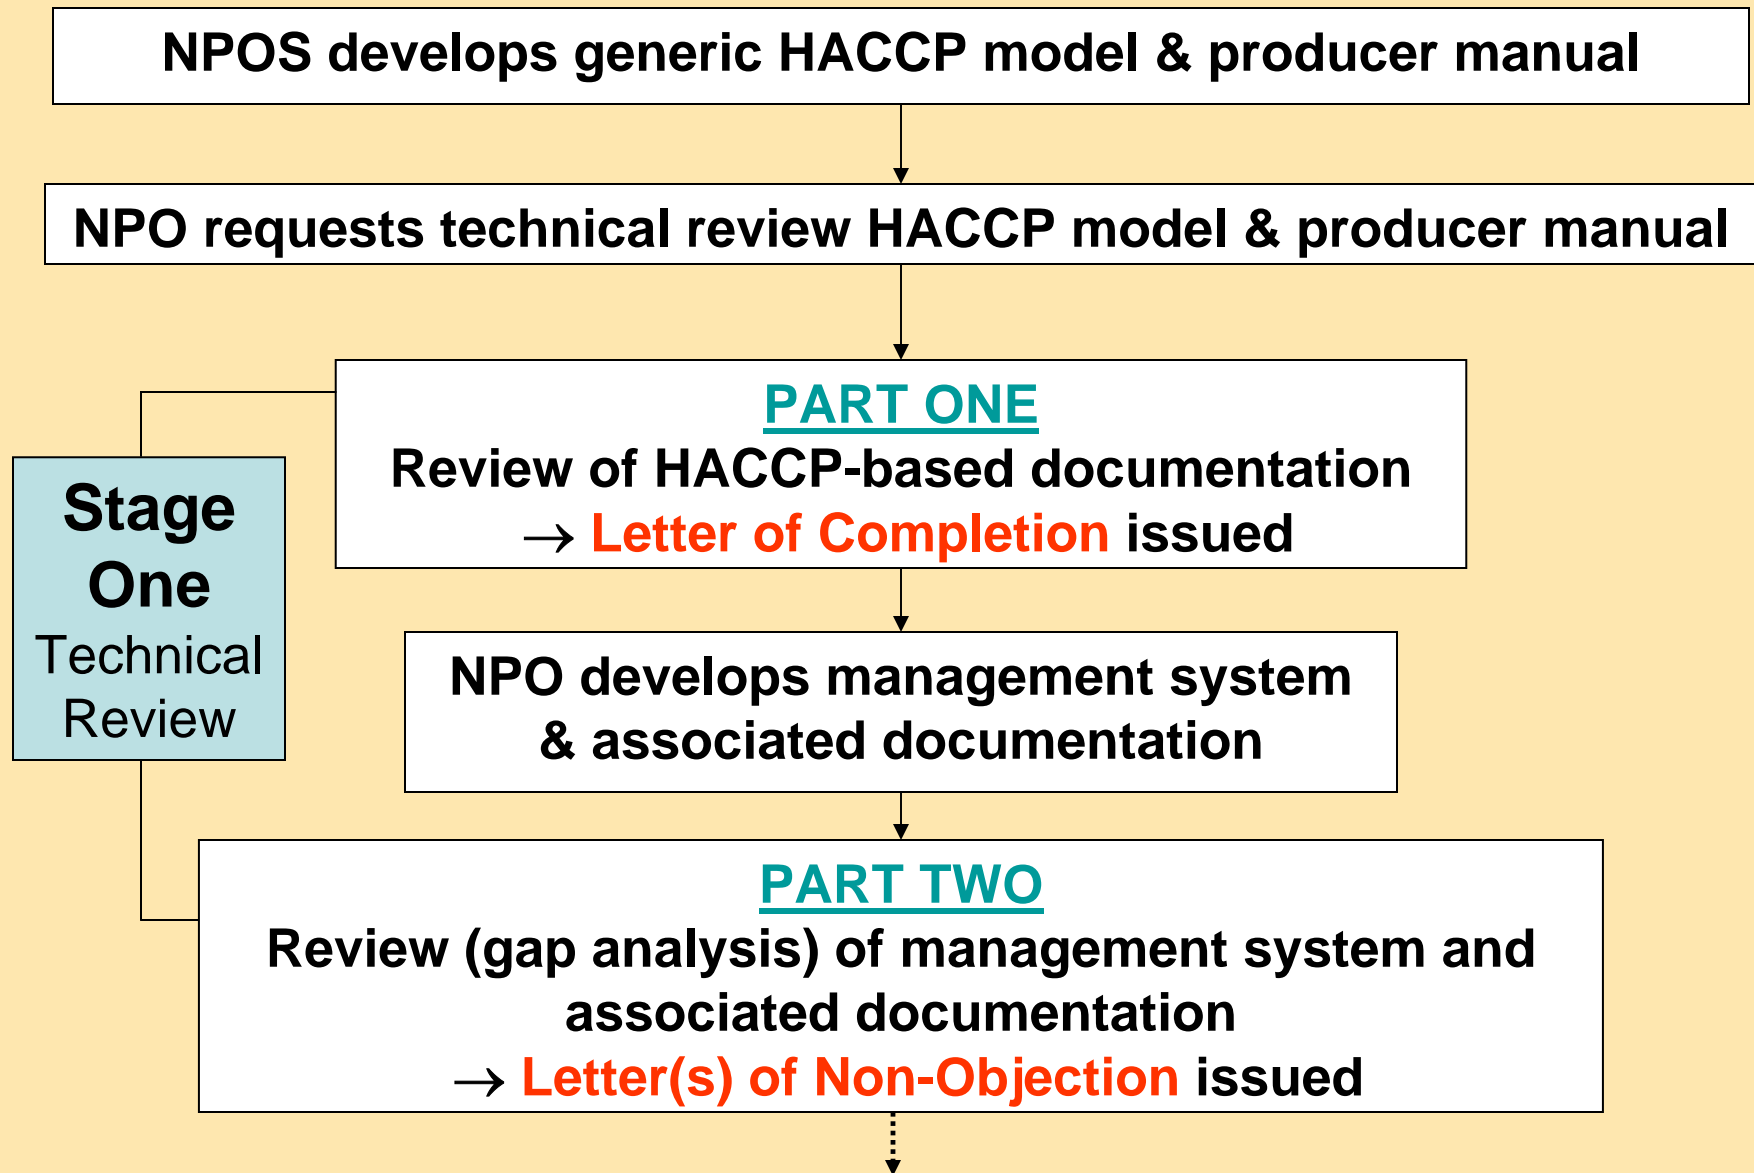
NPOS develops generic HACCP model & producer manual

NPO requests technical review HACCP model & producer manual

Stage One Technical Review

PART ONE
Review of HACCP-based documentation
→ Letter of Completion issued

NPO develops management system & associated documentation

PART TWO
Review (gap analysis) of management system and associated documentation
→ Letter(s) of Non-Objection issued